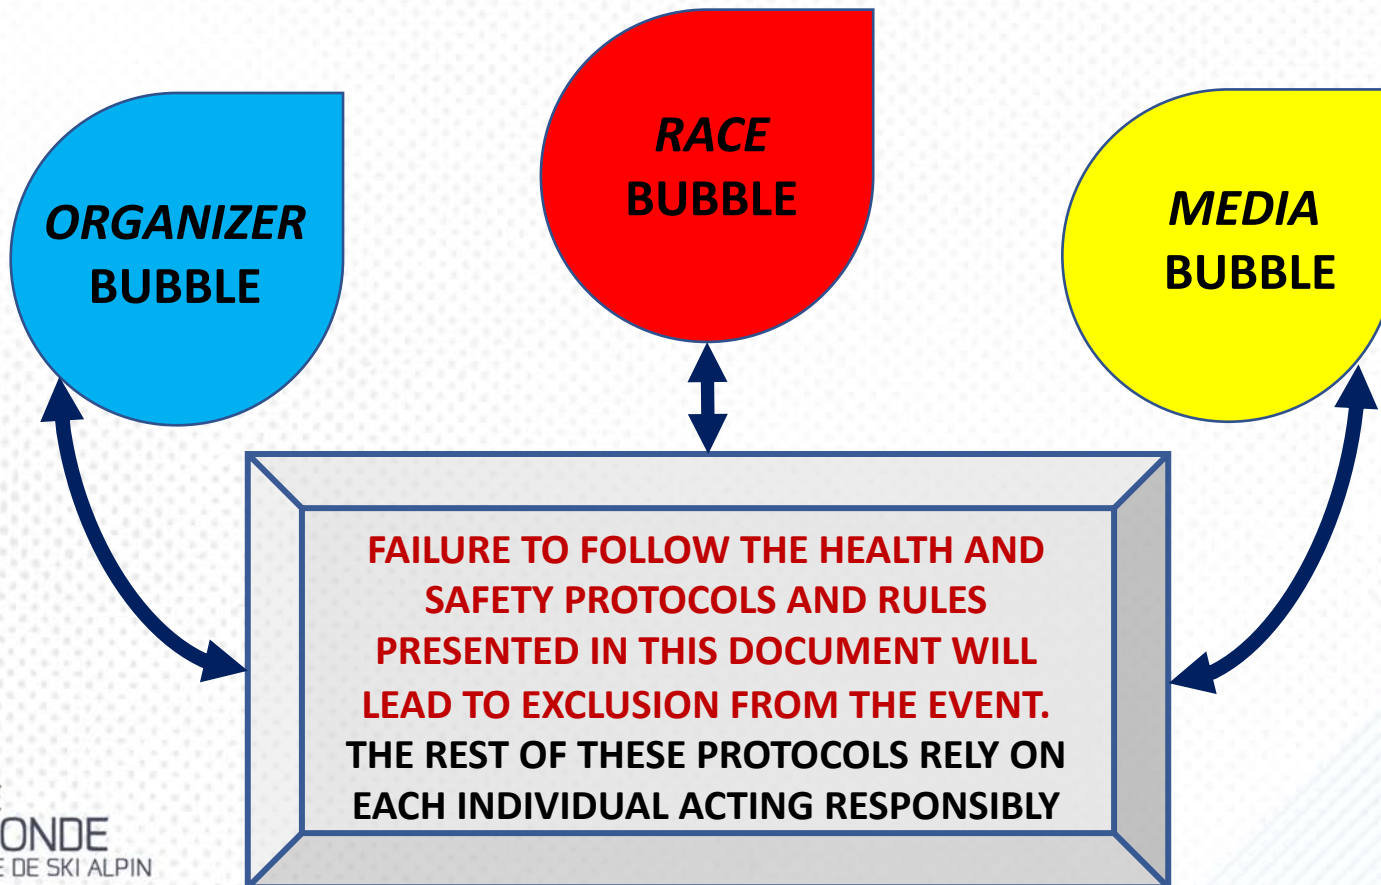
ORGANIZER BUBBLE

RACE BUBBLE

MEDIA BUBBLE

FAILURE TO FOLLOW THE HEALTH AND SAFETY PROTOCOLS AND RULES PRESENTED IN THIS DOCUMENT WILL LEAD TO EXCLUSION FROM THE EVENT.

THE REST OF THESE PROTOCOLS RELY ON EACH INDIVIDUAL ACTING RESPONSIBLY

ONDE
E DE SKI ALPIN